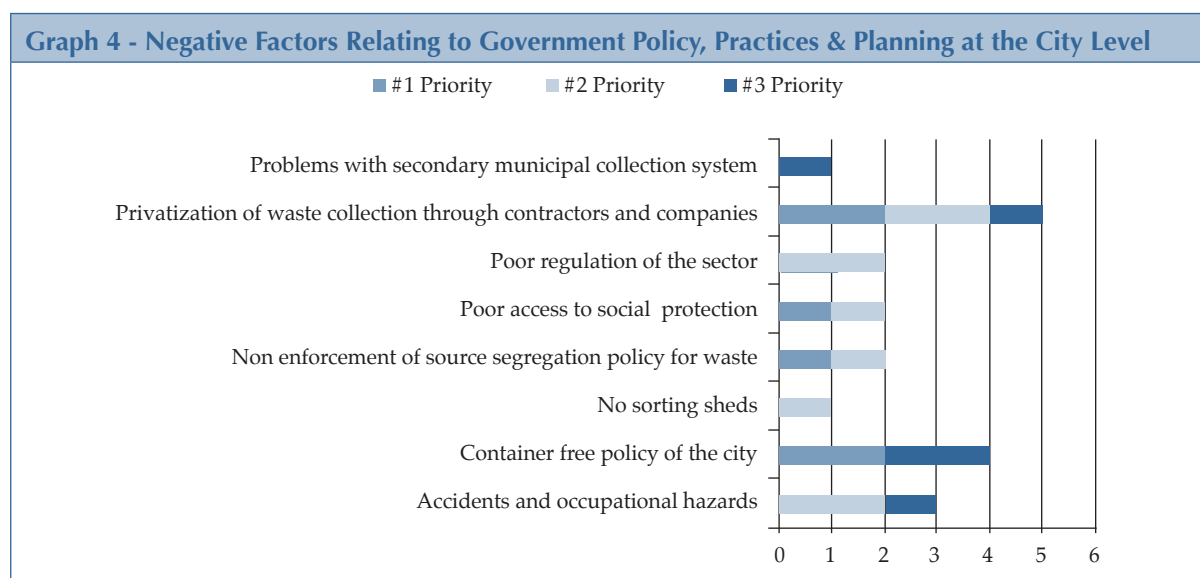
Graph 4 - Negative Factors Relating to Government Policy, Practices & Planning at the City Level

#1 Priority #2 Priority #3 Priority

Problems with secondary municipal collection system

Privatization of waste collection through contractors and companies

Poor regulation of the sector

Poor access to social protection

Non enforcement of source segregation policy for waste

No sorting sheds

Container free policy of the city

Accidents and occupational hazards

0 1 2 3 4 5 6